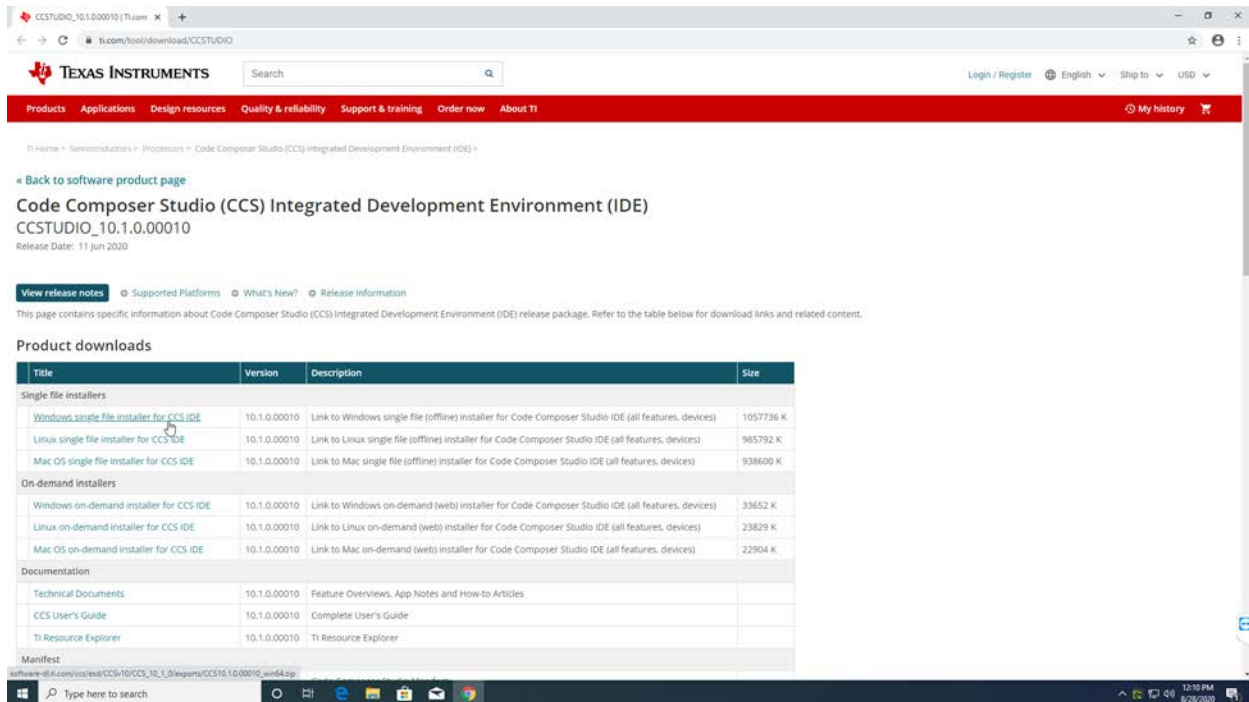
CCSTUDIO_10.1.0.00010 | TI.com × +

ti.com/tool/download/CCSTUDIO

TEXAS INSTRUMENTS Search

Login / Register English Ship to USD

Products Applications Design resources Quality & reliability Support & training Order now About TI My history

TI Home > Semiconductors > Processors > Code Composer Studio (CCS) Integrated Development Environment (IDE) >

« Back to software product page

Code Composer Studio (CCS) Integrated Development Environment (IDE)

CCSTUDIO_10.1.0.00010

Release Date: 11 Jun 2020

View release notes Supported Platforms What's New? Release information

This page contains specific information about Code Composer Studio (CCS) Integrated Development Environment (IDE) release package. Refer to the table below for download links and related content.

Product downloads

| Title | Version | Description | Size |
|---|---|---|---|
| Single file installers | | | |
| Windows single file installer for CCS IDE | 10.1.0.00010 | Link to Windows single file (offline) installer for Code Composer Studio IDE (all features, devices) | 1057736 K |
| Linux single file installer for CCS IDE | 10.1.0.00010 | Link to Linux single file (offline) installer for Code Composer Studio IDE (all features, devices) | 985792 K |
| Mac OS single file installer for CCS IDE | 10.1.0.00010 | Link to Mac single file (offline) installer for Code Composer Studio IDE (all features, devices) | 938600 K |
| On-demand installers | | | |
| Windows on-demand installer for CCS IDE | 10.1.0.00010 | Link to Windows on-demand (web) installer for Code Composer Studio IDE (all features, devices) | 33652 K |
| Linux on-demand installer for CCS IDE | 10.1.0.00010 | Link to Linux on-demand (web) installer for Code Composer Studio IDE (all features, devices) | 23829 K |
| Mac OS on-demand installer for CCS IDE | 10.1.0.00010 | Link to Mac on-demand (web) installer for Code Composer Studio IDE (all features, devices) | 22904 K |
| Documentation | | | |
| Technical Documents | 10.1.0.00010 | Feature Overviews, App Notes and How-to Articles | |
| CCS User's Guide | 10.1.0.00010 | Complete User's Guide | |
| TI Resource Explorer | 10.1.0.00010 | TI Resource Explorer | |
| Manifest | | | |

software-dl.ti.com/ccs/esd/CCSv10/CCS_10_1_0/exports/CCS10.1.0.00010_win64.zip

Type here to search

12:10 PM 8/28/2020